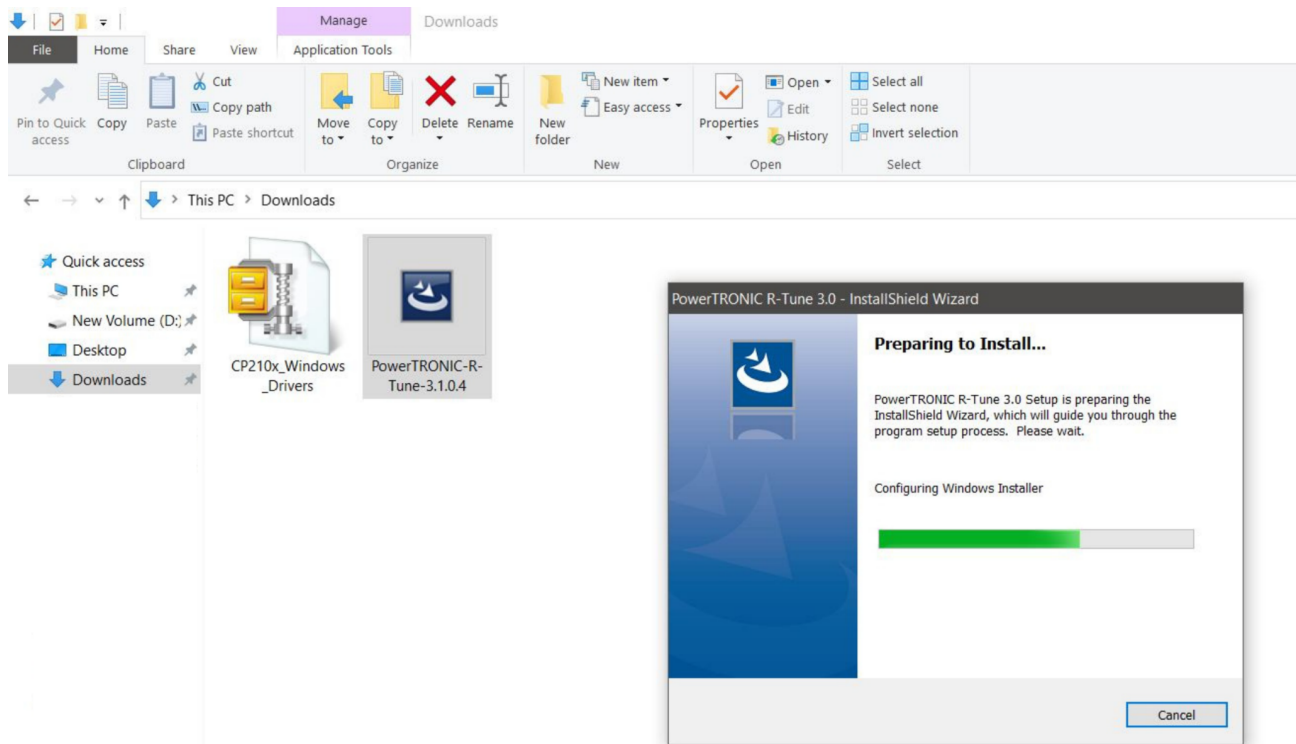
Manage Downloads

File Home Share View Application Tools

Pin to Quick access Copy Paste Cut Copy path Paste shortcut
Clipboard

Move to Copy to Delete Rename
Organize

New folder New item Easy access
New

Properties Open Edit History
Open

Select all Select none Invert selection
Select

This PC > Downloads

Quick access
This PC
New Volume (D:)
Desktop
Downloads

CP210x_Windows_Drivers

PowerTRONIC-R-Tune-3.1.0.4

PowerTRONIC R-Tune 3.0 - InstallShield Wizard

Preparing to Install...

PowerTRONIC R-Tune 3.0 Setup is preparing the InstallShield Wizard, which will guide you through the program setup process. Please wait.

Configuring Windows Installer

Cancel